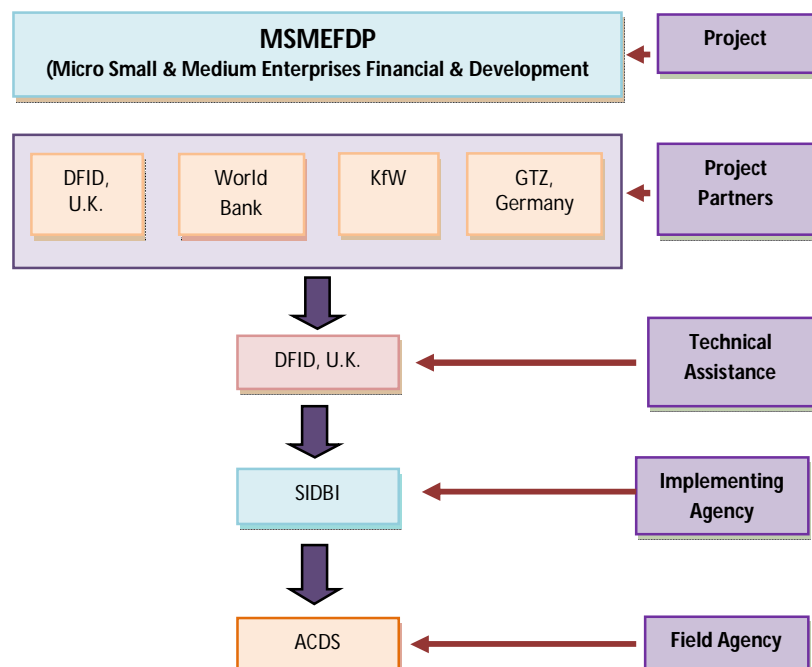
MSMEFDP
(Micro Small & Medium Enterprises Financial & Development

Project

DFID, U.K.

World Bank

KfW

GTZ, Germany

Project Partners

DFID, U.K.

Technical Assistance

SIDBI

Implementing Agency

ACDS

Field Agency